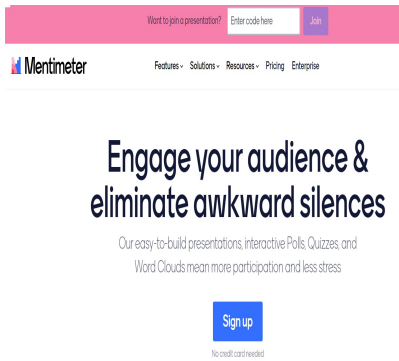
Want to join a presentation? Enter code here Join

Mentimeter

Features Solutions Resources Pricing Enterprise

Engage your audience & eliminate awkward silences

Our easy-to-build presentations, interactive Polls, Quizzes, and Word Clouds mean more participation and less stress

Sign up

No credit card needed